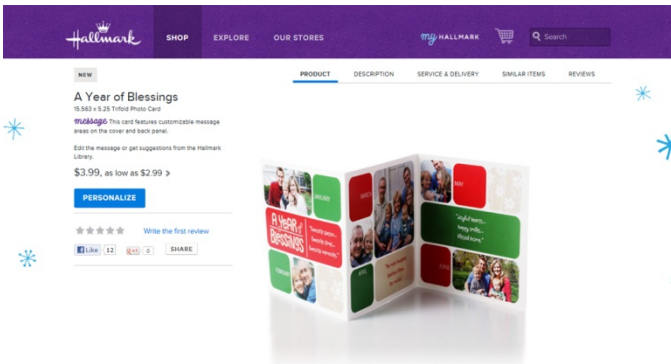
Hallmark SHOP EXPLORE OUR STORES my HALLMARK Search

NEW

PRODUCT DESCRIPTION SERVICE & DELIVERY SIMILAR ITEMS REVIEWS

A Year of Blessings

15.563 x 5.25 Trifold Photo Card

message This card features customizable message areas on the cover and back panel.

Edit the message or get suggestions from the Hallmark Library.

$3.99, as low as $2.99 >

PERSONALIZE

Write the first review

Like 12 +1 0 SHARE

A Year of Blessings

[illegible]